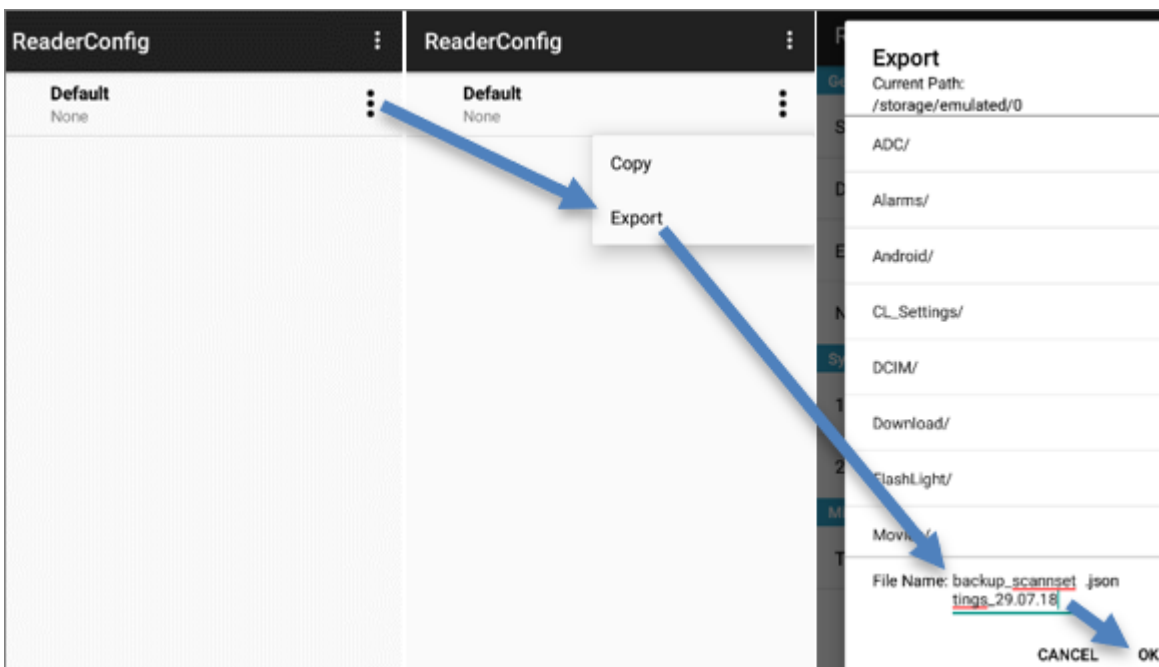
ReaderConfig

Default
None

ReaderConfig

Default
None

Copy

Export

Export
Current Path:
/storage/emulated/0

ADC/

Alarms/

Android/

CL_Settings/

DCIM/

Download/

FlashLight/

Movi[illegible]/

File Name: backup_scannsettings_29.07.18 .json

CANCEL OK